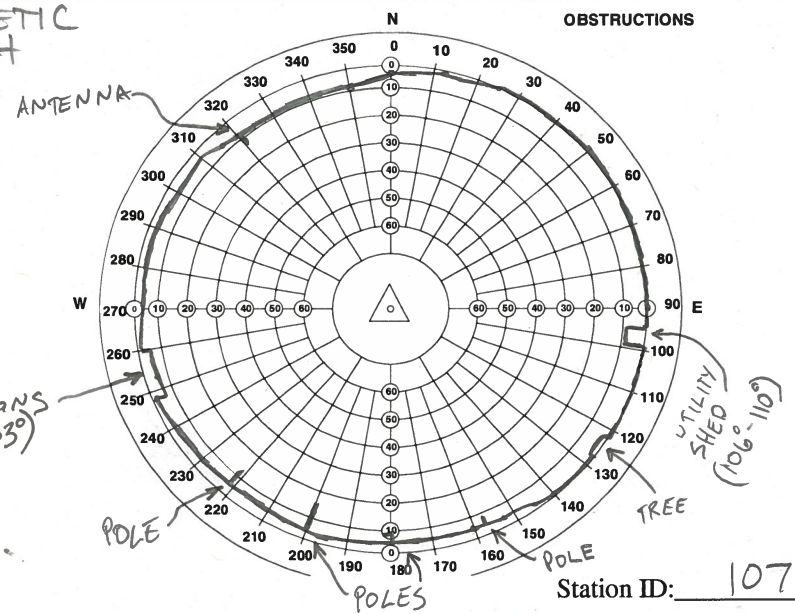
ETIC
H

N

OBSTRUCTIONS

ANTENNA

0 10 20 30 40 50 60 70 80 90 100 110 120 130 140 150 160 170 180 190 200 210 220 230 240 250 260 270 280 290 300 310 320 330 340 350

W

E

0 10 20 30 40 50 60

60 50 40 30 20 10 0

60 50 40 30 20 10 0

0 10 20 30 40 50 60

UTILITY SHED ($106^\circ$-$110^\circ$)

TREE

POLE

POLE

POLES

ANS
$3^\circ$)

Station ID: 107